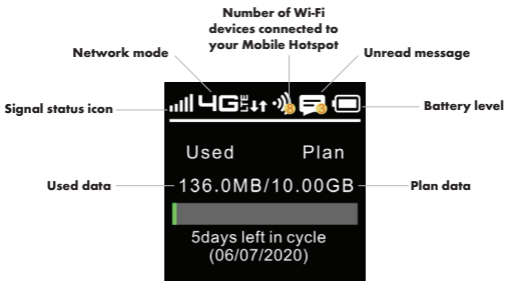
Number of Wi-Fi devices connected to your Mobile Hotspot

Network mode

Unread message

Signal status icon

4G LTE

Battery level

Used

Plan

Used data

136.0MB/10.00GB

Plan data

5days left in cycle
(06/07/2020)